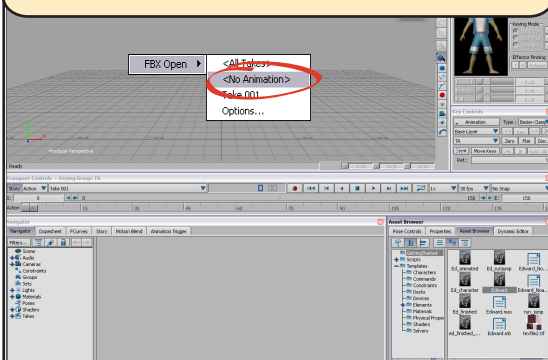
FBX Open
<All Takes>
<No Animation>
Take 001
Options...

Keying Mode
Effector Pinning
Key Controls
Animation
Type : Bezier-Clamp
Base Layer
TR
Zero
Flat
Move Keys
Ref.:

Producer Perspective
Ready

Transport Controls - Keying Group: TR
Story
Action
Take 001
1x
30 fps
No Snap
0
15
30
45
60
75
90
105

Navigator
Navigator
Dopesheet
FCurves
Story
Motion Blend
Animation Trigger
Filters...
Scene
Audio
Cameras
Constraints
Groups
Sets
Lights
Materials
Poses
Shaders
Takes

Asset Browser
Pose Controls
Properties
Asset Browser
Dynamic Editor
Scripts
Templates
Characters
Commands
Constraints
Decks
Devices
Elements
Materials
Physical Properties
Shaders
Solvers
Ed_animated
Ed_runjump
Edward_No...
Ed_character
Edward
Edward_Noa...
Ed_finished...
Edward.fbx
run_jump
ed_finished_...
Edward.sdb
texfile2.tif